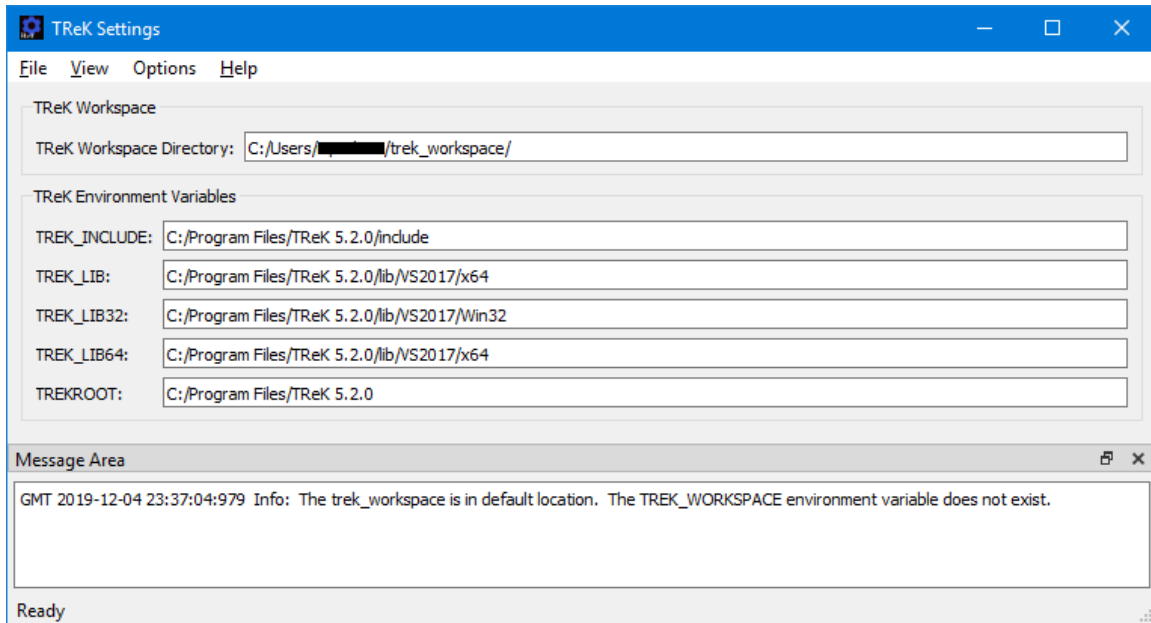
TReK Settings

File View Options Help

TReK Workspace

TReK Workspace Directory: C:/Users/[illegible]/trek_workspace/

TReK Environment Variables

TREK_INCLUDE: C:/Program Files/TReK 5.2.0/include

TREK_LIB: C:/Program Files/TReK 5.2.0/lib/VS2017/x64

TREK_LIB32: C:/Program Files/TReK 5.2.0/lib/VS2017/Win32

TREK_LIB64: C:/Program Files/TReK 5.2.0/lib/VS2017/x64

TREKROOT: C:/Program Files/TReK 5.2.0

Message Area

GMT 2019-12-04 23:37:04:979 Info: The trek_workspace is in default location. The TREK_WORKSPACE environment variable does not exist.

Ready